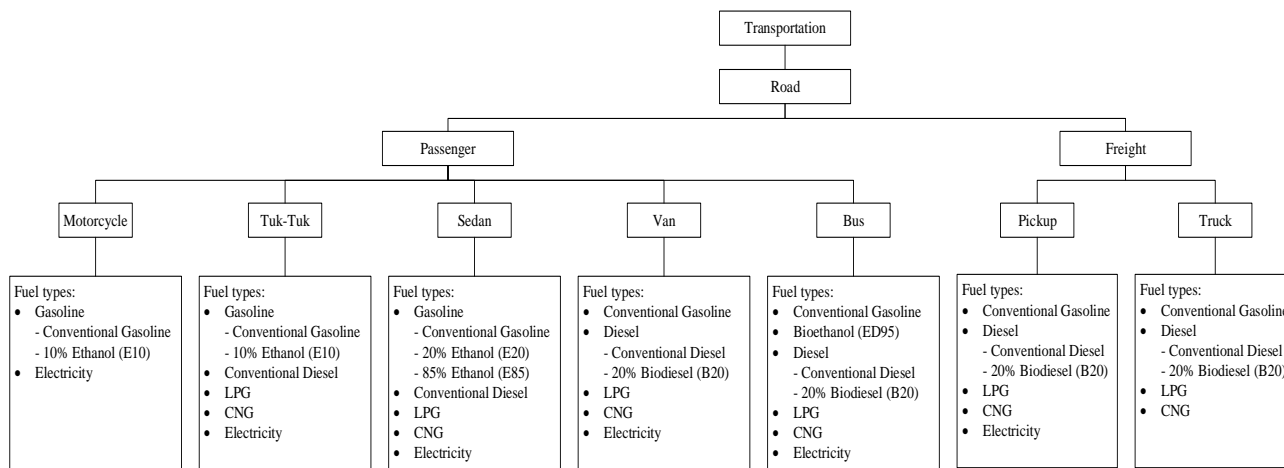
Transportation

Road

Passenger

Freight

Motorcycle

Tuk-Tuk

Sedan

Van

Bus

Pickup

Truck

Fuel types:
- Gasoline
  - Conventional Gasoline
  - 10% Ethanol (E10)
- Electricity

Fuel types:
- Gasoline
  - Conventional Gasoline
  - 10% Ethanol (E10)
- Conventional Diesel
- LPG
- CNG
- Electricity

Fuel types:
- Gasoline
  - Conventional Gasoline
  - 20% Ethanol (E20)
  - 85% Ethanol (E85)
- Conventional Diesel
- LPG
- CNG
- Electricity

Fuel types:
- Conventional Gasoline
- Diesel
  - Conventional Diesel
  - 20% Biodiesel (B20)
- LPG
- CNG
- Electricity

Fuel types:
- Conventional Gasoline
- Bioethanol (ED95)
- Diesel
  - Conventional Diesel
  - 20% Biodiesel (B20)
- LPG
- CNG
- Electricity

Fuel types:
- Conventional Gasoline
- Diesel
  - Conventional Diesel
  - 20% Biodiesel (B20)
- LPG
- CNG
- Electricity

Fuel types:
- Conventional Gasoline
- Diesel
  - Conventional Diesel
  - 20% Biodiesel (B20)
- LPG
- CNG